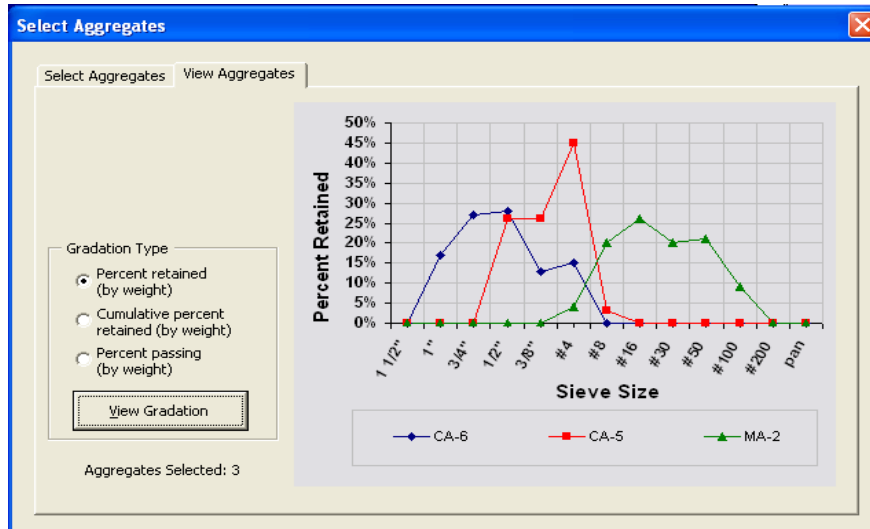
Select Aggregates

Select Aggregates | View Aggregates

Gradation Type
Percent retained (by weight)
Cumulative percent retained (by weight)
Percent passing (by weight)

View Gradation

Aggregates Selected: 3

Percent Retained

50%
45%
40%
35%
30%
25%
20%
15%
10%
5%
0%

1 1/2"
1"
3/4"
1/2"
3/8"
#4
#8
#16
#30
#50
#100
#200
pan

Sieve Size

CA-6
CA-5
MA-2